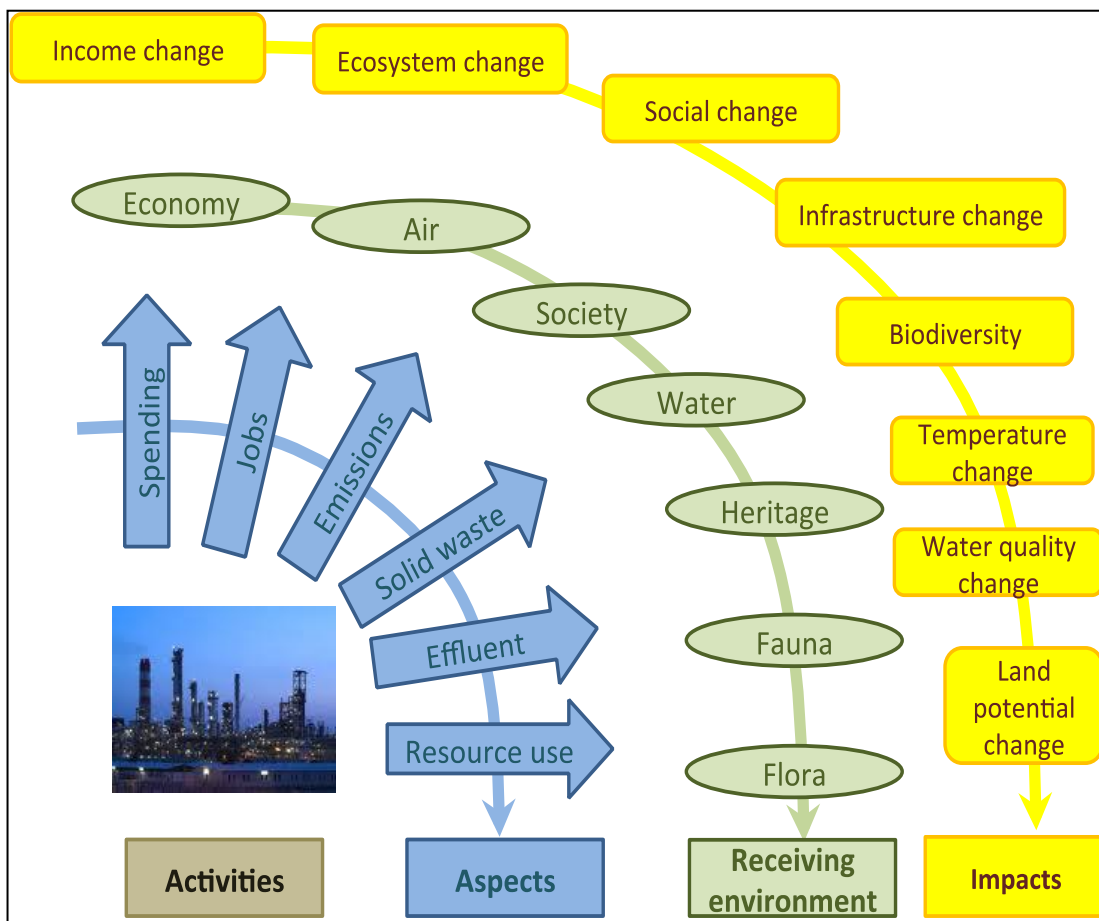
Income change

Ecosystem change

Social change

Infrastructure change

Biodiversity

Temperature change

Water quality change

Land potential change

Economy

Air

Society

Water

Heritage

Fauna

Flora

Spending

Jobs

Emissions

Solid waste

Effluent

Resource use

Activities

Aspects

Receiving environment

Impacts